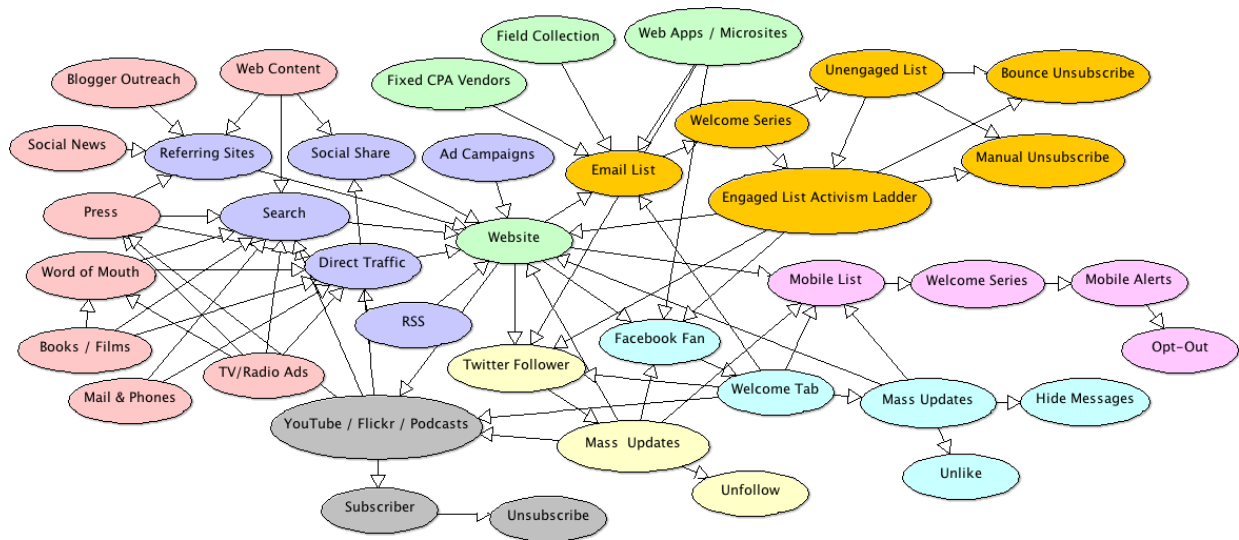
Field Collection
Web Apps / Microsites
Blogger Outreach
Web Content
Fixed CPA Vendors
Unengaged List
Bounce Unsubscribe
Welcome Series
Social News
Referring Sites
Social Share
Ad Campaigns
Email List
Manual Unsubscribe
Engaged List Activism Ladder
Press
Search
Website
Word of Mouth
Direct Traffic
Mobile List
Welcome Series
Mobile Alerts
RSS
Opt-Out
Books / Films
Facebook Fan
Twitter Follower
TV/Radio Ads
Mail & Phones
Welcome Tab
Mass Updates
Hide Messages
YouTube / Flickr / Podcasts
Mass Updates
Unlike
Unfollow
Subscriber
Unsubscribe